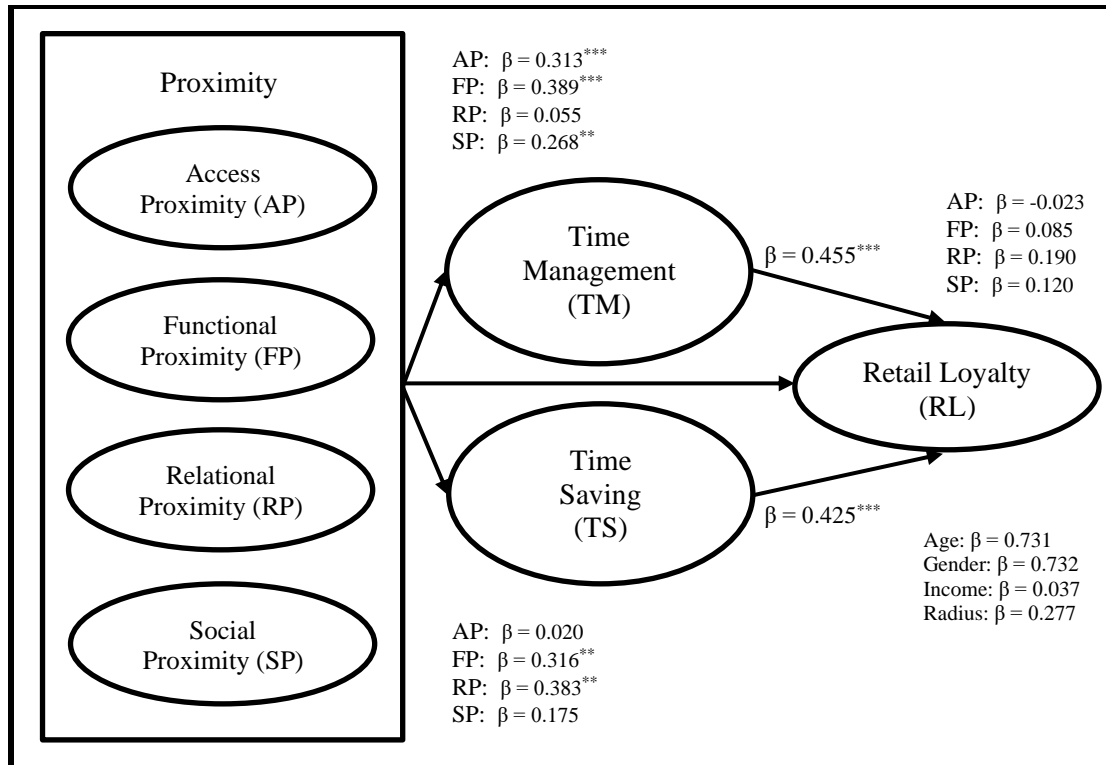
Proximity

Access Proximity (AP)

Functional Proximity (FP)

Relational Proximity (RP)

Social Proximity (SP)

AP: $\beta = 0.313^{***}$
FP: $\beta = 0.389^{***}$
RP: $\beta = 0.055$
SP: $\beta = 0.268^{**}$

Time Management (TM)

$\beta = 0.455^{***}$

AP: $\beta = -0.023$
FP: $\beta = 0.085$
RP: $\beta = 0.190$
SP: $\beta = 0.120$

Retail Loyalty (RL)

Time Saving (TS)

$\beta = 0.425^{***}$

Age: $\beta = 0.731$
Gender: $\beta = 0.732$
Income: $\beta = 0.037$
Radius: $\beta = 0.277$

AP: $\beta = 0.020$
FP: $\beta = 0.316^{**}$
RP: $\beta = 0.383^{**}$
SP: $\beta = 0.175$